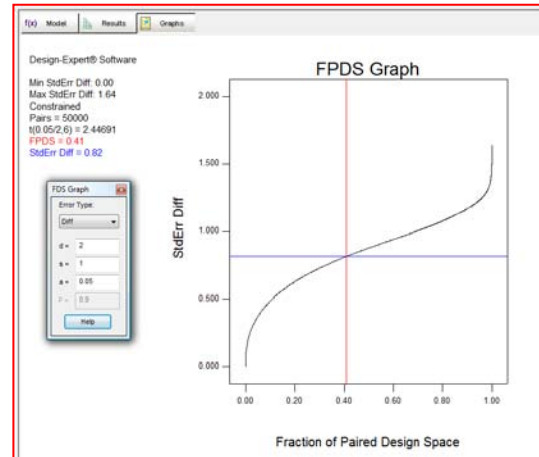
f(x) Model Results Graphs

Design-Expert® Software

Min StdErr Diff: 0.00
Max StdErr Diff: 1.64
Constrained
Pairs = 50000
t(0.05/2,6) = 2.44691
FPDS = 0.41
StdErr Diff = 0.82

FDS Graph
Error Type:
Diff
d = 2
s = 1
a = 0.05
P = 0.8
Help

FPDS Graph

StdErr Diff

2.000
1.500
1.000
0.500
0.000

0.00 0.20 0.40 0.60 0.80 1.00

Fraction of Paired Design Space